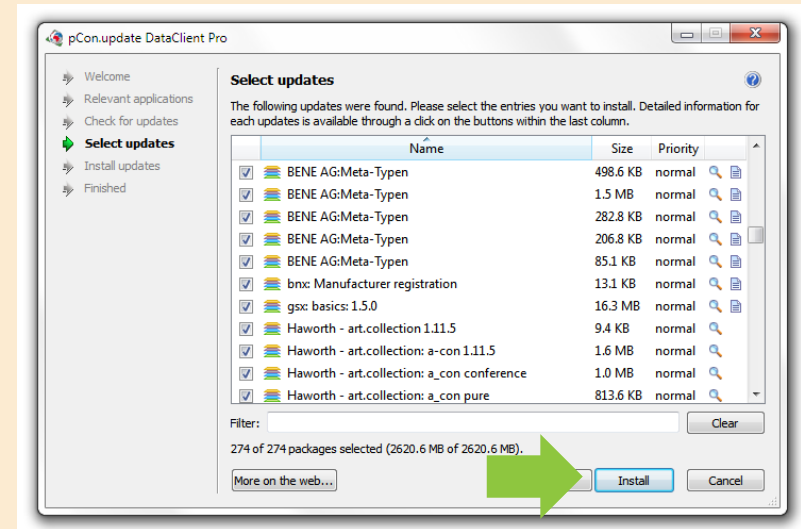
pCon.update DataClient Pro

Welcome
Relevant applications
Check for updates
Select updates
Install updates
Finished

Select updates

The following updates were found. Please select the entries you want to install. Detailed information for each updates is available through a click on the buttons within the last column.

| Name | Size | Priority |
|---|---|---|
| BENE AG:Meta-Typen | 498.6 KB | normal |
| BENE AG:Meta-Typen | 1.5 MB | normal |
| BENE AG:Meta-Typen | 282.8 KB | normal |
| BENE AG:Meta-Typen | 206.8 KB | normal |
| BENE AG:Meta-Typen | 85.1 KB | normal |
| bnx: Manufacturer registration | 13.1 KB | normal |
| gsx: basics: 1.5.0 | 16.3 MB | normal |
| Haworth - art.collection 1.11.5 | 9.4 KB | normal |
| Haworth - art.collection: a-con 1.11.5 | 1.6 MB | normal |
| Haworth - art.collection: a_con conference | 1.0 MB | normal |
| Haworth - art.collection: a_con pure | 813.6 KB | normal |

Filter:
Clear

274 of 274 packages selected (2620.6 MB of 2620.6 MB).

More on the web...
Install
Cancel